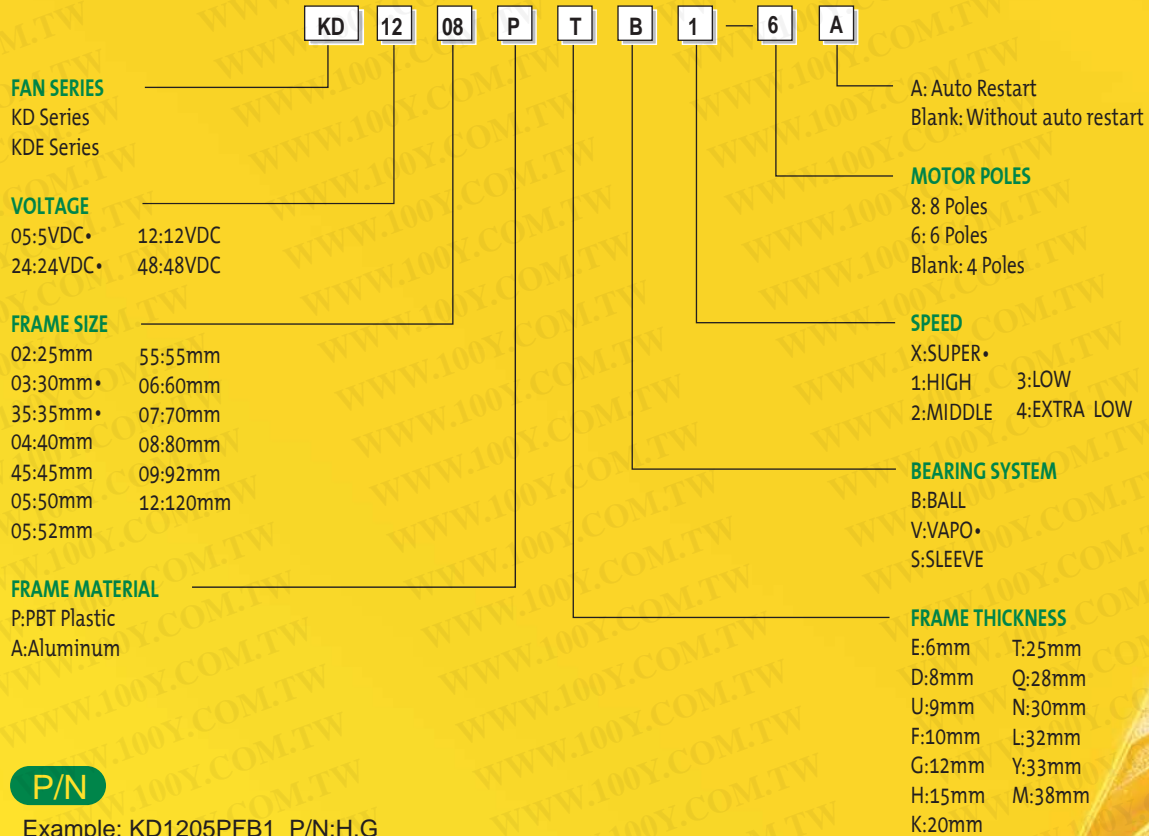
KD 12 08 P T B 1 — 6 A

FAN SERIES
KD Series
KDE Series

VOLTAGE
05:5VDC• 12:12VDC
24:24VDC• 48:48VDC

FRAME SIZE
02:25mm 55:55mm
03:30mm• 06:60mm
35:35mm• 07:70mm
04:40mm 08:80mm
45:45mm 09:92mm
05:50mm 12:120mm
05:52mm

FRAME MATERIAL
P:PBT Plastic
A:Aluminum

A: Auto Restart
Blank: Without auto restart

MOTOR POLES
8: 8 Poles
6: 6 Poles
Blank: 4 Poles

SPEED
X:SUPER•
1:HIGH 3:LOW
2:MIDDLE 4:EXTRA LOW

BEARING SYSTEM
B:BALL
V:VAPO•
S:SLEEVE

FRAME THICKNESS
E:6mm T:25mm
D:8mm Q:28mm
U:9mm N:30mm
F:10mm L:32mm
G:12mm Y:33mm
H:15mm M:38mm
K:20mm

P/N

Example: KD1205PFB1 P/N:H.G

WWW.100Y.COM.TW